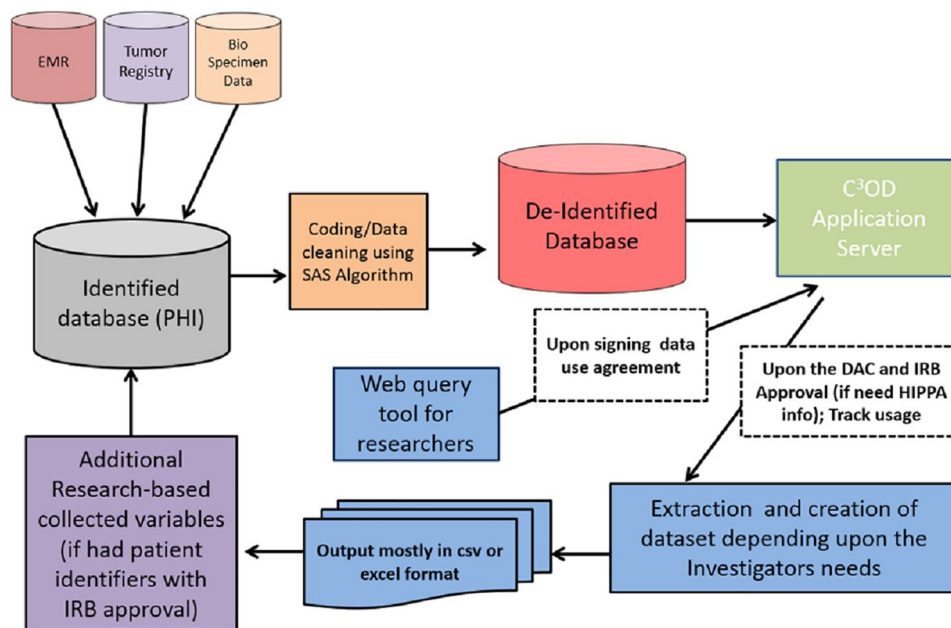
EMR

Tumor Registry

Bio Specimen Data

Identified database (PHI)

Coding/Data cleaning using SAS Algorithm

De-Identified Database

C$^3$OD Application Server

Upon signing data use agreement

Web query tool for researchers

Upon the DAC and IRB Approval (if need HIPPA info); Track usage

Additional Research-based collected variables (if had patient identifiers with IRB approval)

Output mostly in csv or excel format

Extraction and creation of dataset depending upon the Investigators needs